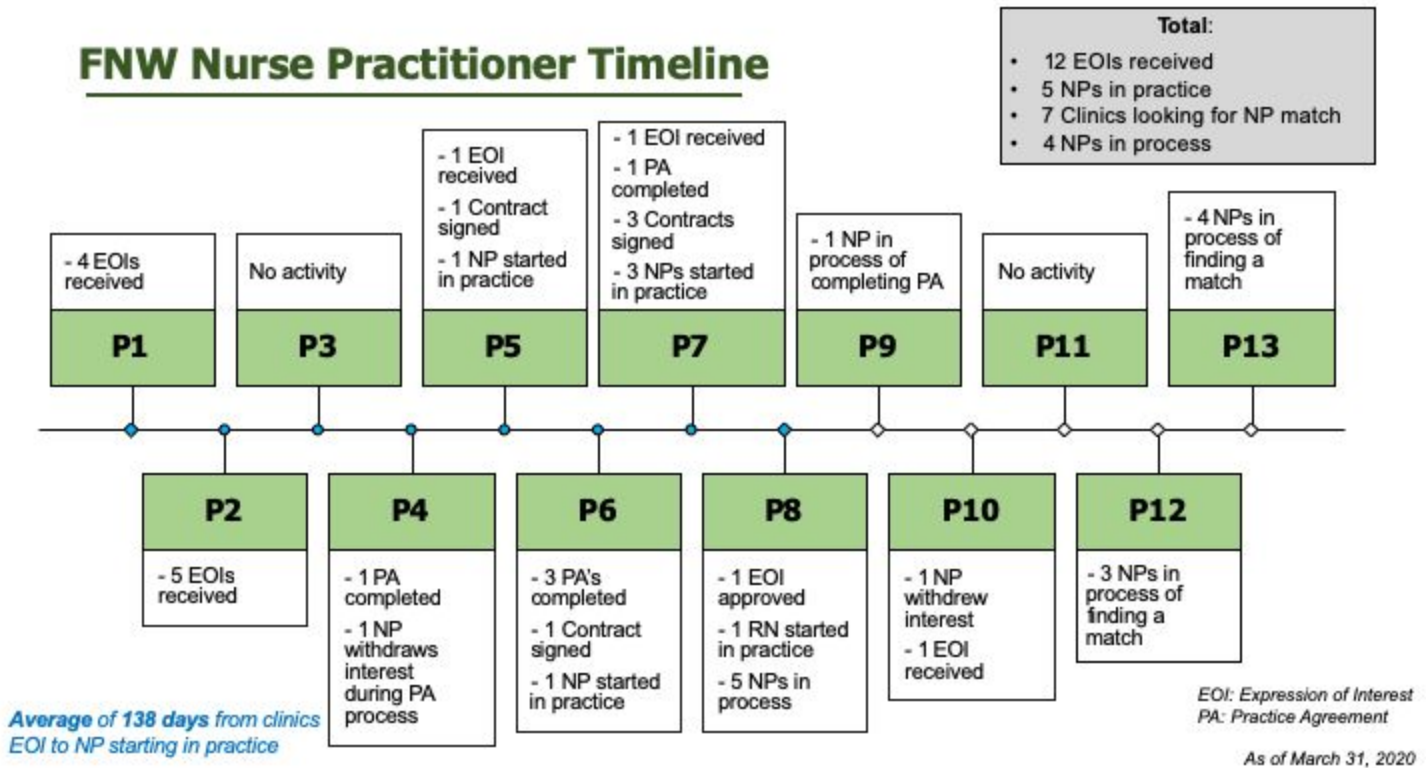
FNW Nurse Practitioner Timeline

Total:
- 12 EOIs received
- 5 NPs in practice
- 7 Clinics looking for NP match
- 4 NPs in process

- 4 EOIs received

P1

No activity

P3

- 1 EOI received
- 1 Contract signed
- 1 NP started in practice

P5

- 1 EOI received
- 1 PA completed
- 3 Contracts signed
- 3 NPs started in practice

P7

- 1 NP in process of completing PA

P9

No activity

P11

- 4 NPs in process of finding a match

P13

P2

- 5 EOIs received

P4

- 1 PA completed
- 1 NP withdraws interest during PA process

P6

- 3 PA's completed
- 1 Contract signed
- 1 NP started in practice

P8

- 1 EOI approved
- 1 RN started in practice
- 5 NPs in process

P10

- 1 NP withdrew interest
- 1 EOI received

P12

- 3 NPs in process of finding a match

Average of 138 days from clinics EOI to NP starting in practice

EOI: Expression of Interest
PA: Practice Agreement

As of March 31, 2020